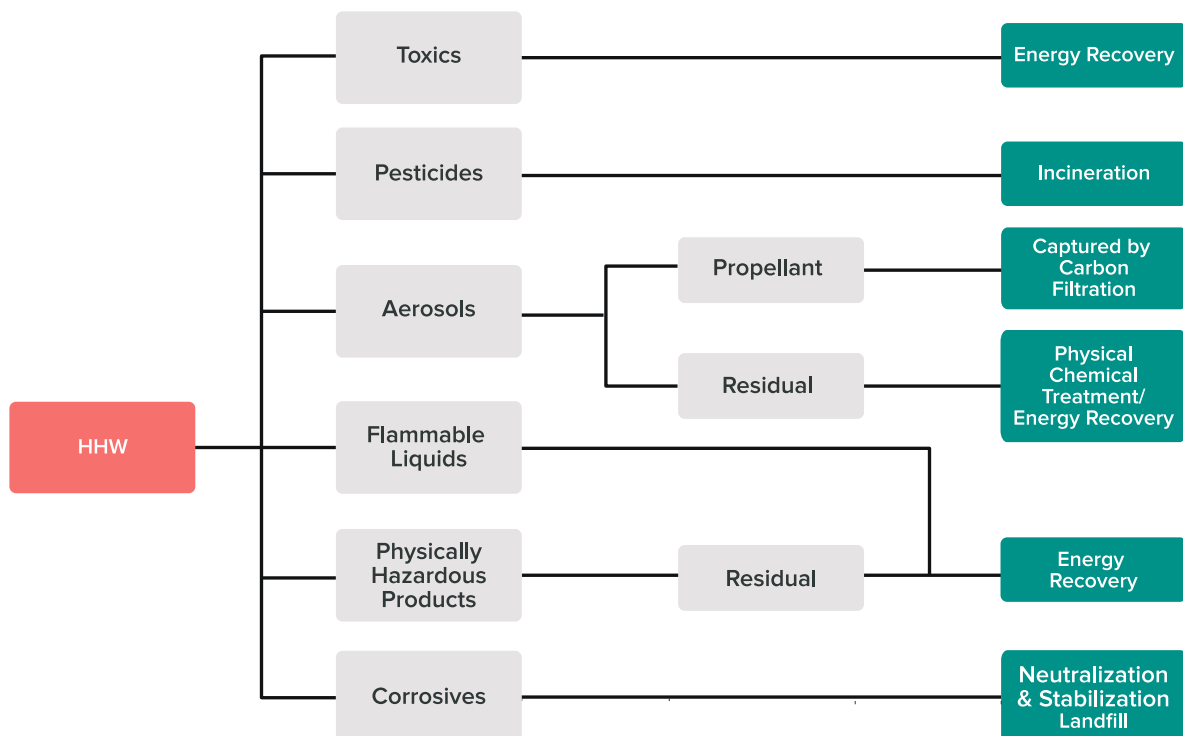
HHW

Toxics

Energy Recovery

Pesticides

Incineration

Aerosols

Propellant

Captured by Carbon Filtration

Residual

Physical Chemical Treatment/ Energy Recovery

Flammable Liquids

Physically Hazardous Products

Residual

Energy Recovery

Corrosives

Neutralization & Stabilization Landfill